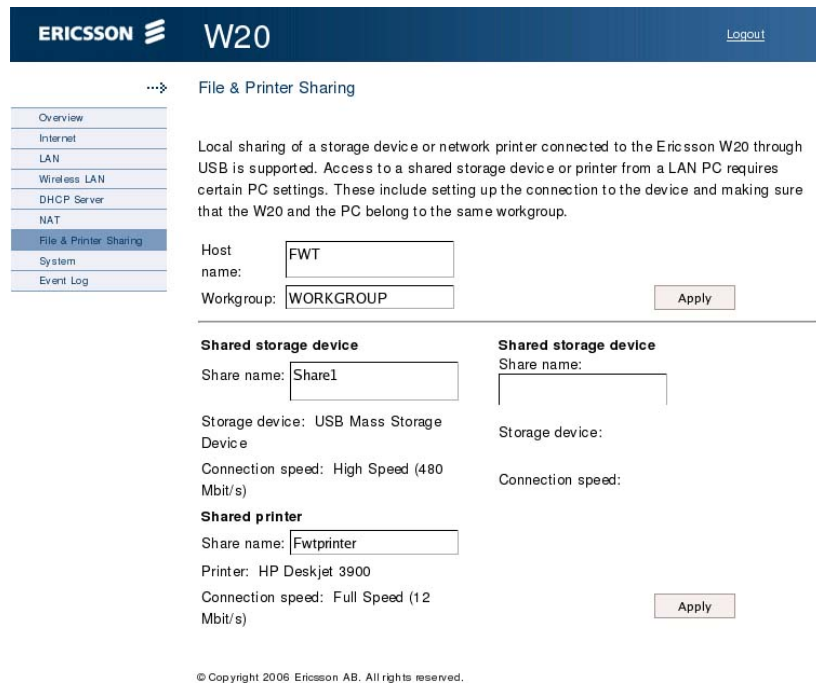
ERICSSON W20

Logout

File & Printer Sharing

Overview
Internet
LAN
Wireless LAN
DHCP Server
NAT
File & Printer Sharing
System
Event Log

Local sharing of a storage device or network printer connected to the Ericsson W20 through USB is supported. Access to a shared storage device or printer from a LAN PC requires certain PC settings. These include setting up the connection to the device and making sure that the W20 and the PC belong to the same workgroup.

Host name: FWT

Workgroup: WORKGROUP

Apply

Shared storage device

Share name: Share1

Storage device: USB Mass Storage Device

Connection speed: High Speed (480 Mbit/s)

Shared printer

Share name: Fwtprinter

Printer: HP Deskjet 3900

Connection speed: Full Speed (12 Mbit/s)

Shared storage device

Share name:

Storage device:

Connection speed:

Apply

© Copyright 2006 Ericsson AB. All rights reserved.